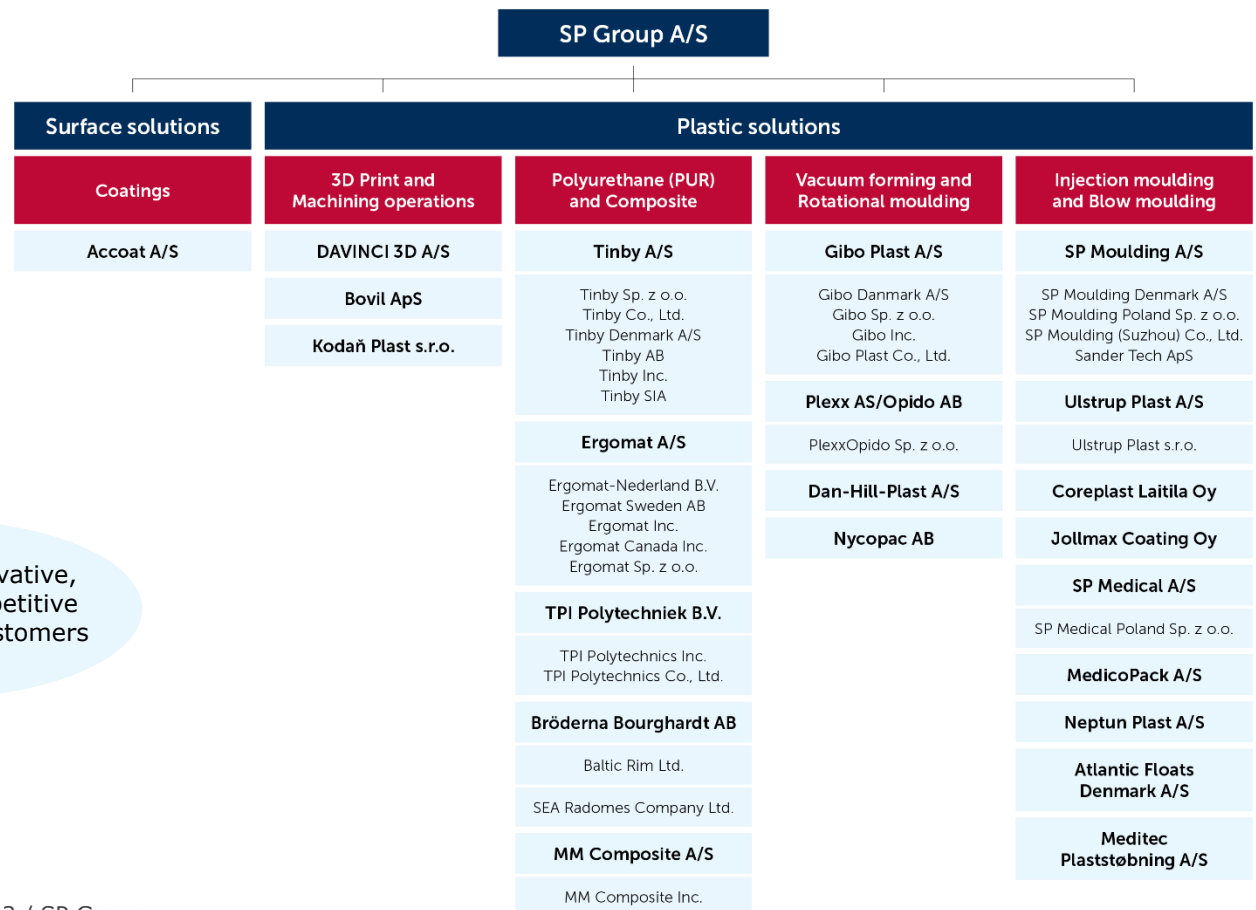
SP Group A/S

Surface solutions

Coatings

Accoat A/S

Plastic solutions

3D Print and Machining operations

DAVINCI 3D A/S

Bovil ApS

Kodaň Plast s.r.o.

Polyurethane (PUR) and Composite

Tinby A/S

Tinby Sp. z o.o.
Tinby Co., Ltd.
Tinby Denmark A/S
Tinby AB
Tinby Inc.
Tinby SIA

Ergomat A/S

Ergomat-Nederland B.V.
Ergomat Sweden AB
Ergomat Inc.
Ergomat Canada Inc.
Ergomat Sp. z o.o.

TPI Polytechniek B.V.

TPI Polytechnics Inc.
TPI Polytechnics Co., Ltd.

Bröderna Bourghardt AB

Baltic Rim Ltd.

SEA Radomes Company Ltd.

MM Composite A/S

MM Composite Inc.

Vacuum forming and Rotational moulding

Gibo Plast A/S

Gibo Danmark A/S
Gibo Sp. z o.o.
Gibo Inc.
Gibo Plast Co., Ltd.

Plexx AS/Opido AB

PlexxOpido Sp. z o.o.

Dan-Hill-Plast A/S

Nycopac AB

Injection moulding and Blow moulding

SP Moulding A/S

SP Moulding Denmark A/S
SP Moulding Poland Sp. z o.o.
SP Moulding (Suzhou) Co., Ltd.
Sander Tech ApS

Ulstrup Plast A/S

Ulstrup Plast s.r.o.

Coreplast Laitila Oy

Jollmax Coating Oy

SP Medical A/S

SP Medical Poland Sp. z o.o.

MedicoPack A/S

Neptun Plast A/S

Atlantic Floats Denmark A/S

Meditec Plaststøbning A/S

vative,
petitive
stomers

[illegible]